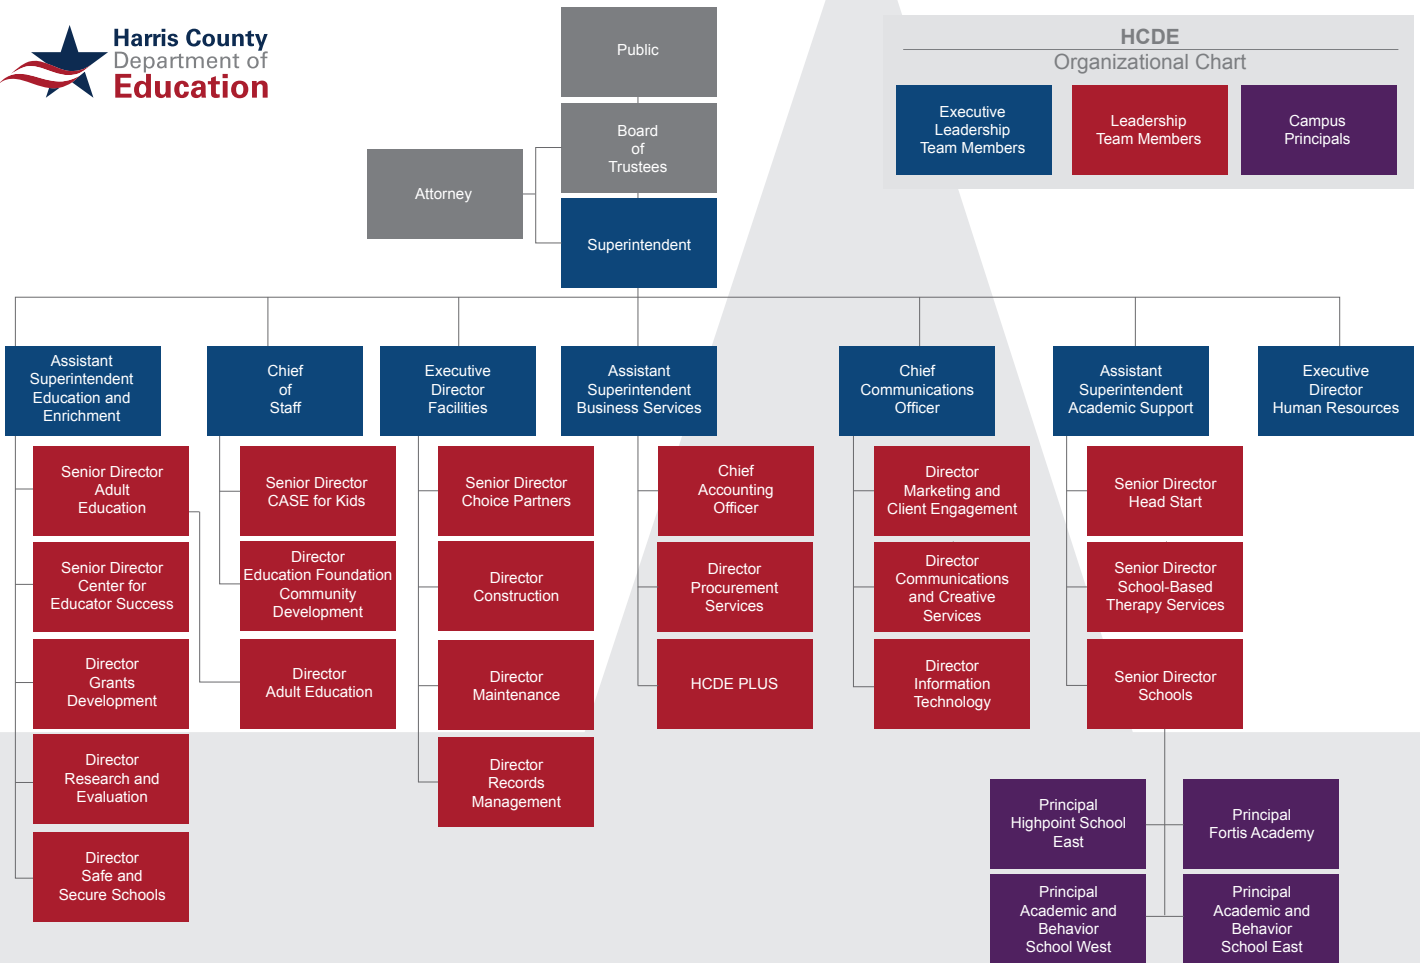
Harris County Department of Education

Public

Board of Trustees

Attorney

Superintendent

HCDE
Organizational Chart

Executive Leadership Team Members

Leadership Team Members

Campus Principals

Assistant Superintendent Education and Enrichment

Senior Director Adult Education

Senior Director Center for Educator Success

Director Grants Development

Director Research and Evaluation

Director Safe and Secure Schools

Chief of Staff

Senior Director CASE for Kids

Director Education Foundation Community Development

Director Adult Education

Executive Director Facilities

Senior Director Choice Partners

Director Construction

Director Maintenance

Director Records Management

Assistant Superintendent Business Services

Chief Accounting Officer

Director Procurement Services

HCDE PLUS

Chief Communications Officer

Director Marketing and Client Engagement

Director Communications and Creative Services

Director Information Technology

Assistant Superintendent Academic Support

Senior Director Head Start

Senior Director School-Based Therapy Services

Senior Director Schools

Principal Highpoint School East

Principal Fortis Academy

Principal Academic and Behavior School West

Principal Academic and Behavior School East

Executive Director Human Resources